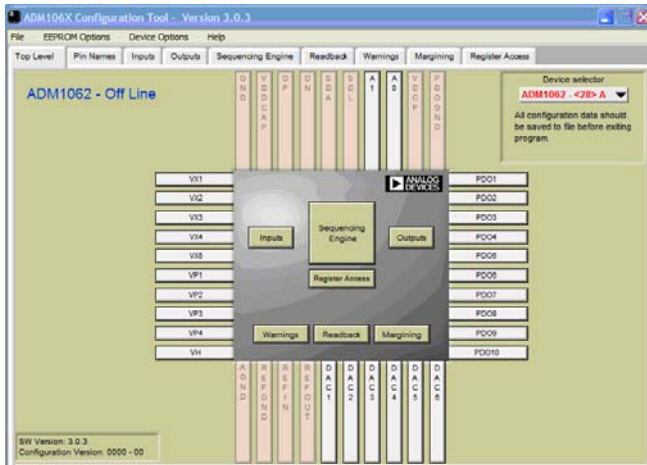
ADM106X Configuration Tool - Version 3.0.3

File EEPROM Options Device Options Help

Top Level Pin Names Inputs Outputs Sequencing Engine Readback Warnings Margining Register Access

ADM1062 - Off Line

GND VDDCAP DP DN SDA SCL A1 A0 VCCP PDOGND

Device selector
ADM1062 - <28> A
All configuration data should be saved to file before exiting program.

VX1
VX2
VX3
VX4
VX5
VP1
VP2
VP3
VP4
VH

ANALOG DEVICES

Inputs
Sequencing Engine
Outputs
Register Access
Warnings
Readback
Margining

PDO1
PDO2
PDO3
PDO4
PDO5
PDO6
PDO7
PDO8
PDO9
PDO10

AGND REFGND REFIN REFOUT DAC1 DAC2 DAC3 DAC4 DAC5 DAC6

SW Version: 3.0.3
Configuration Version: 0000 - 00